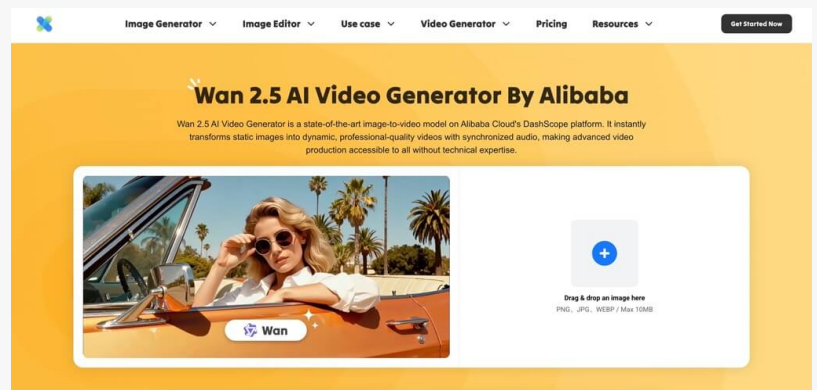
Image Generator Image Editor Use case Video Generator Pricing Resources Get Started Now

Wan 2.5 AI Video Generator By Alibaba

Wan 2.5 AI Video Generator is a state-of-the-art image-to-video model on Alibaba Cloud's DashScope platform. It instantly transforms static images into dynamic, professional-quality videos with synchronized audio, making advanced video production accessible to all without technical expertise.

Wan

Drag & drop an image here
PNG, JPG, WEBP / Max 10MB